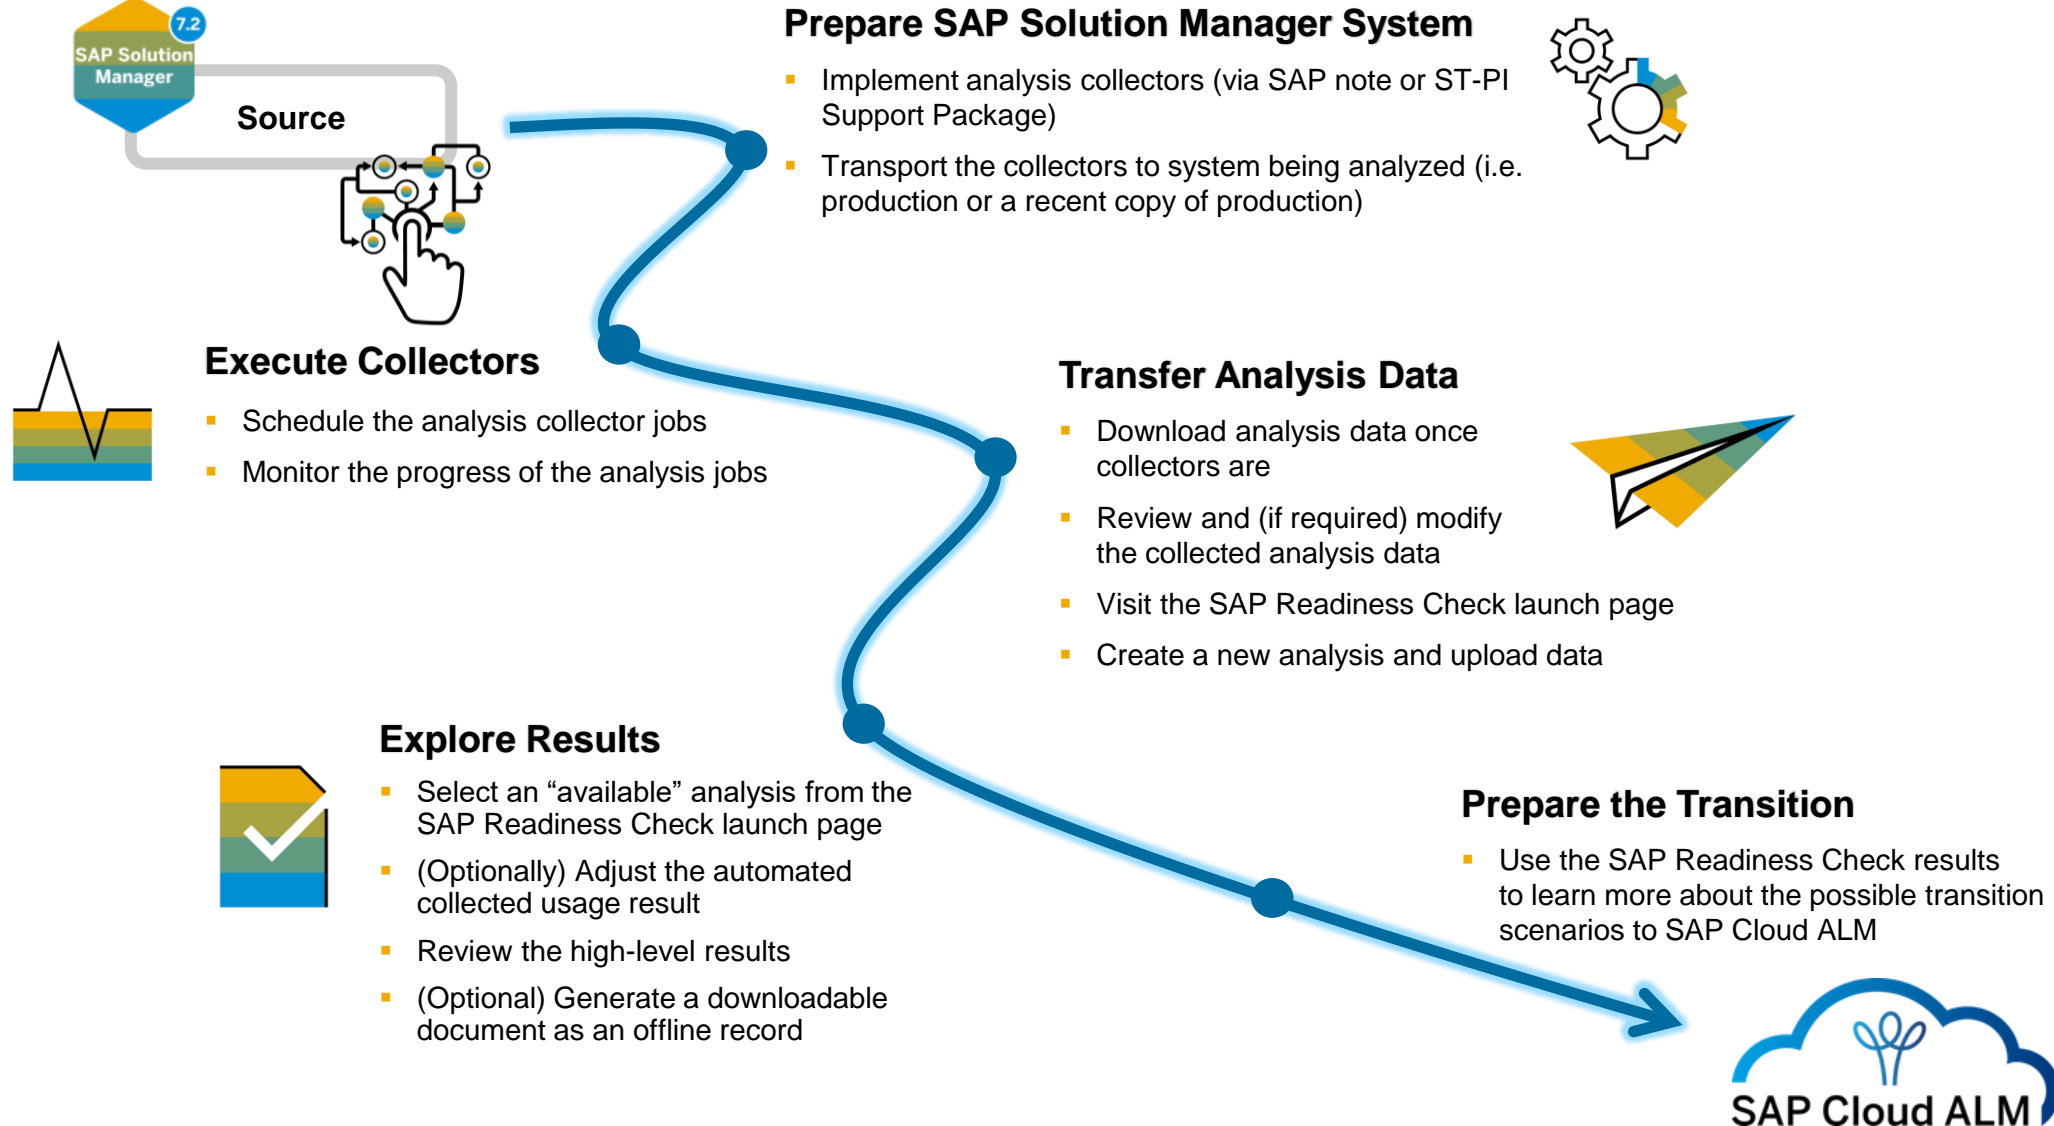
7.2
SAP Solution Manager

Source

Prepare SAP Solution Manager System

- Implement analysis collectors (via SAP note or ST-PI Support Package)
- Transport the collectors to system being analyzed (i.e. production or a recent copy of production)

Execute Collectors

- Schedule the analysis collector jobs
- Monitor the progress of the analysis jobs

Transfer Analysis Data

- Download analysis data once collectors are
- Review and (if required) modify the collected analysis data
- Visit the SAP Readiness Check launch page
- Create a new analysis and upload data

Explore Results

- Select an “available” analysis from the SAP Readiness Check launch page
- (Optionally) Adjust the automated collected usage result
- Review the high-level results
- (Optional) Generate a downloadable document as an offline record

Prepare the Transition

- Use the SAP Readiness Check results to learn more about the possible transition scenarios to SAP Cloud ALM

SAP Cloud ALM